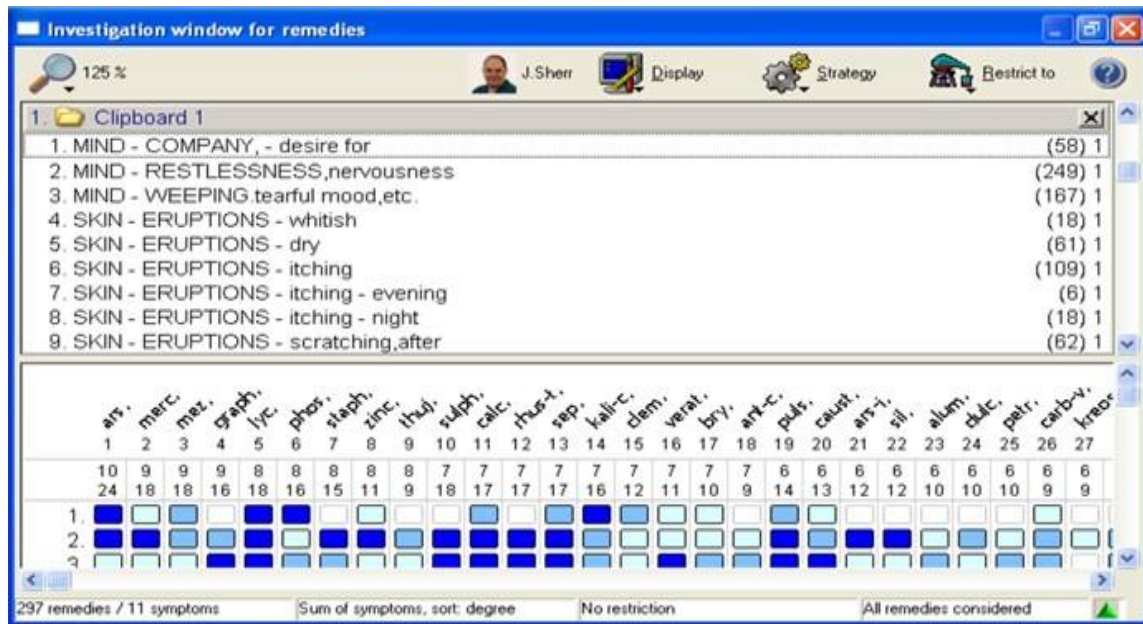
Investigation window for remedies

125 %

J.Sherr

Display

Strategy

Restrict to

1. Clipboard 1

1. MIND - COMPANY, - desire for (58) 1
2. MIND - RESTLESSNESS,nervousness (249) 1
3. MIND - WEEPING,tearful mood,etc. (167) 1
4. SKIN - ERUPTIONS - whitish (18) 1
5. SKIN - ERUPTIONS - dry (61) 1
6. SKIN - ERUPTIONS - itching (109) 1
7. SKIN - ERUPTIONS - itching - evening (6) 1
8. SKIN - ERUPTIONS - itching - night (18) 1
9. SKIN - ERUPTIONS - scratching,after (62) 1

| ars. | merc. | mez. | graph. | lyc. | phos. | staph. | zinc. | thuj. | sulph. | calc. | rhus-t. | sep. | kali-c. | clem. | verat. | bry. | ant-c. | puls. | caust. | ars-i. | sil. | alum. | dulc. | petr. | carb-v. | kreo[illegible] |
|---|---|---|---|---|---|---|---|---|---|---|---|---|---|---|---|---|---|---|---|---|---|---|---|---|---|---|
| 1 | 2 | 3 | 4 | 5 | 6 | 7 | 8 | 9 | 10 | 11 | 12 | 13 | 14 | 15 | 16 | 17 | 18 | 19 | 20 | 21 | 22 | 23 | 24 | 25 | 26 | 27 |
| 10 | 9 | 9 | 9 | 8 | 8 | 8 | 8 | 8 | 7 | 7 | 7 | 7 | 7 | 7 | 7 | 7 | 7 | 6 | 6 | 6 | 6 | 6 | 6 | 6 | 6 | 6 |
| 24 | 18 | 18 | 16 | 18 | 16 | 15 | 11 | 9 | 18 | 17 | 17 | 17 | 16 | 12 | 11 | 10 | 9 | 14 | 13 | 12 | 12 | 10 | 10 | 10 | 9 | 9 |

1.
2.
3

297 remedies / 11 symptoms | Sum of symptoms, sort: degree | No restriction | All remedies considered